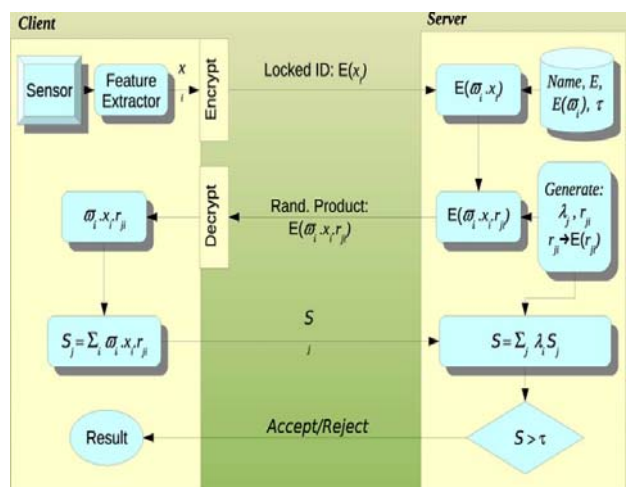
Client

Server

Sensor

Feature Extractor

$x_i$

Encrypt

Locked ID: $E(x_i)$

$E(\varpi_i . x_i)$

Name, E, $E(\varpi_i)$, $\tau$

Decrypt

Rand. Product: $E(\varpi_i . x_i . r_{ji})$

$E(\varpi_i . x_i . r_{ji})$

Generate: $\lambda_j$, $r_{ji}$ $r_{ji} \rightarrow E(r_{ji})$

$\varpi_i . x_i . r_{ji}$

$S_j = \Sigma_i \varpi_i . x_i . r_{ji}$

$S_i$

$S = \Sigma_j \lambda_i S_j$

Result

Accept/Reject

$S > \tau$